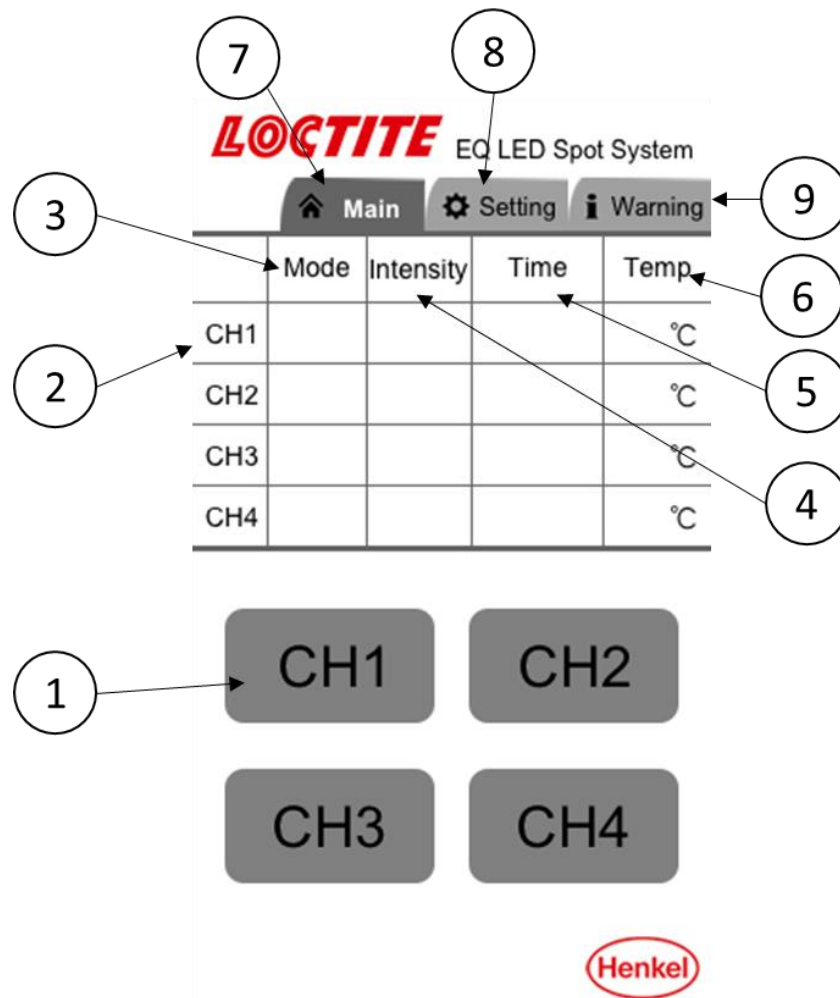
7

8

LOCTITE EQ LED Spot System

Main | Setting | Warning

9

3

6

2

5

4

| | Mode | Intensity | Time | Temp |
|---|---|---|---|---|
| CH1 | | | | ℃ |
| CH2 | | | | ℃ |
| CH3 | | | | ℃ |
| CH4 | | | | ℃ |

1

CH1

CH2

CH3

CH4

Henkel